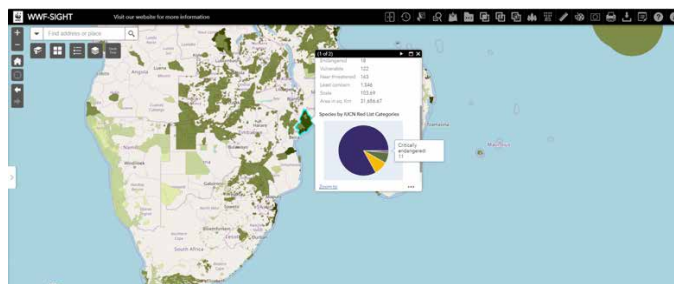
WWF-SIGHT
Visit our website for more information
Find address or place
(1 of 2)
Endangered 18
Vulnerable 122
Near threatened 163
Least concern 1,566
Totals 103.69
Area in sq. km 31,856.47
Species by IUCN Red List Categories
Critically endangered
11
Zoom to
Mauritius
South Africa
Madagascar
Mozambique
Namibia
Botswana
Zimbabwe
Zambia
Angola
Malawi
Lusaka
Lesotho
Seychelles
Tanzania
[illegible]